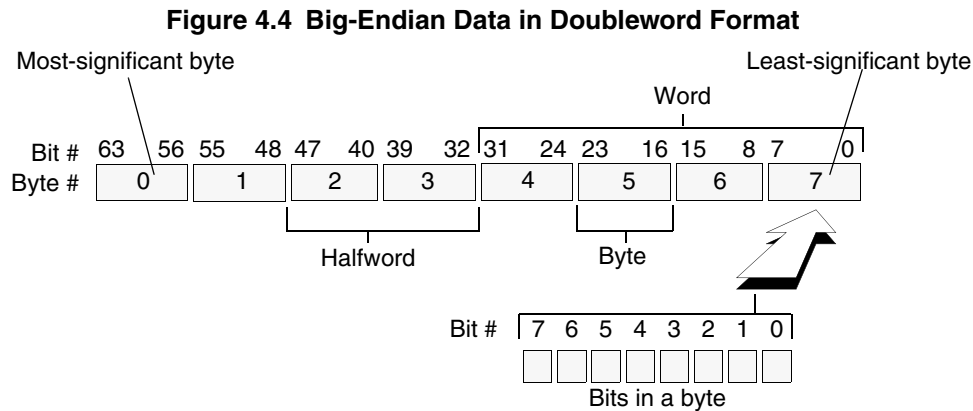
**Figure 4.4 Big-Endian Data in Doubleword Format**

Most-significant byte

Least-significant byte

Word

Bit # 63 56 55 48 47 40 39 32 31 24 23 16 15 8 7 0

Byte # 0 1 2 3 4 5 6 7

Halfword

Byte

Bit # 7 6 5 4 3 2 1 0

Bits in a byte